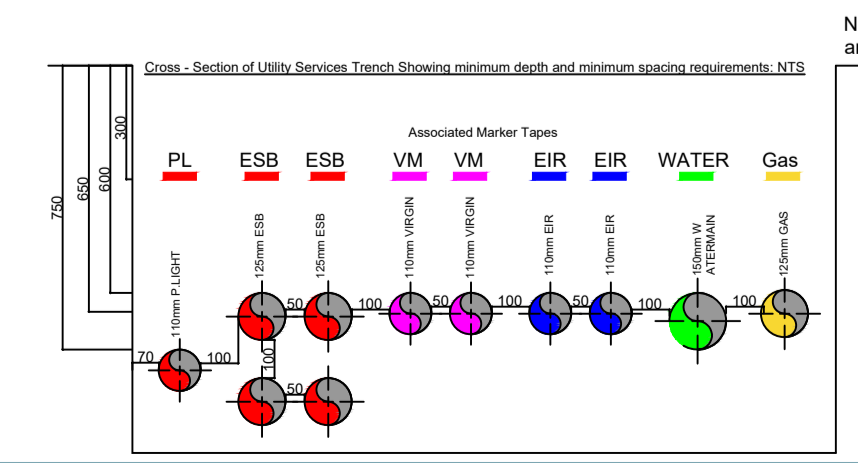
N
ar

Cross - Section of Utility Services Trench Showing minimum depth and minimum spacing requirements: NTS

Associated Marker Tapes

PL ESB ESB VM VM EIR EIR WATER Gas

750
650
600
300

110mm P.LIGHT
125mm ESB
125mm ESB
110mm VIRGIN
110mm VIRGIN
110mm EIR
110mm EIR
150mm WATERMAIN
125mm GAS

70
100
50
100
50
100
50
100
100
100
50